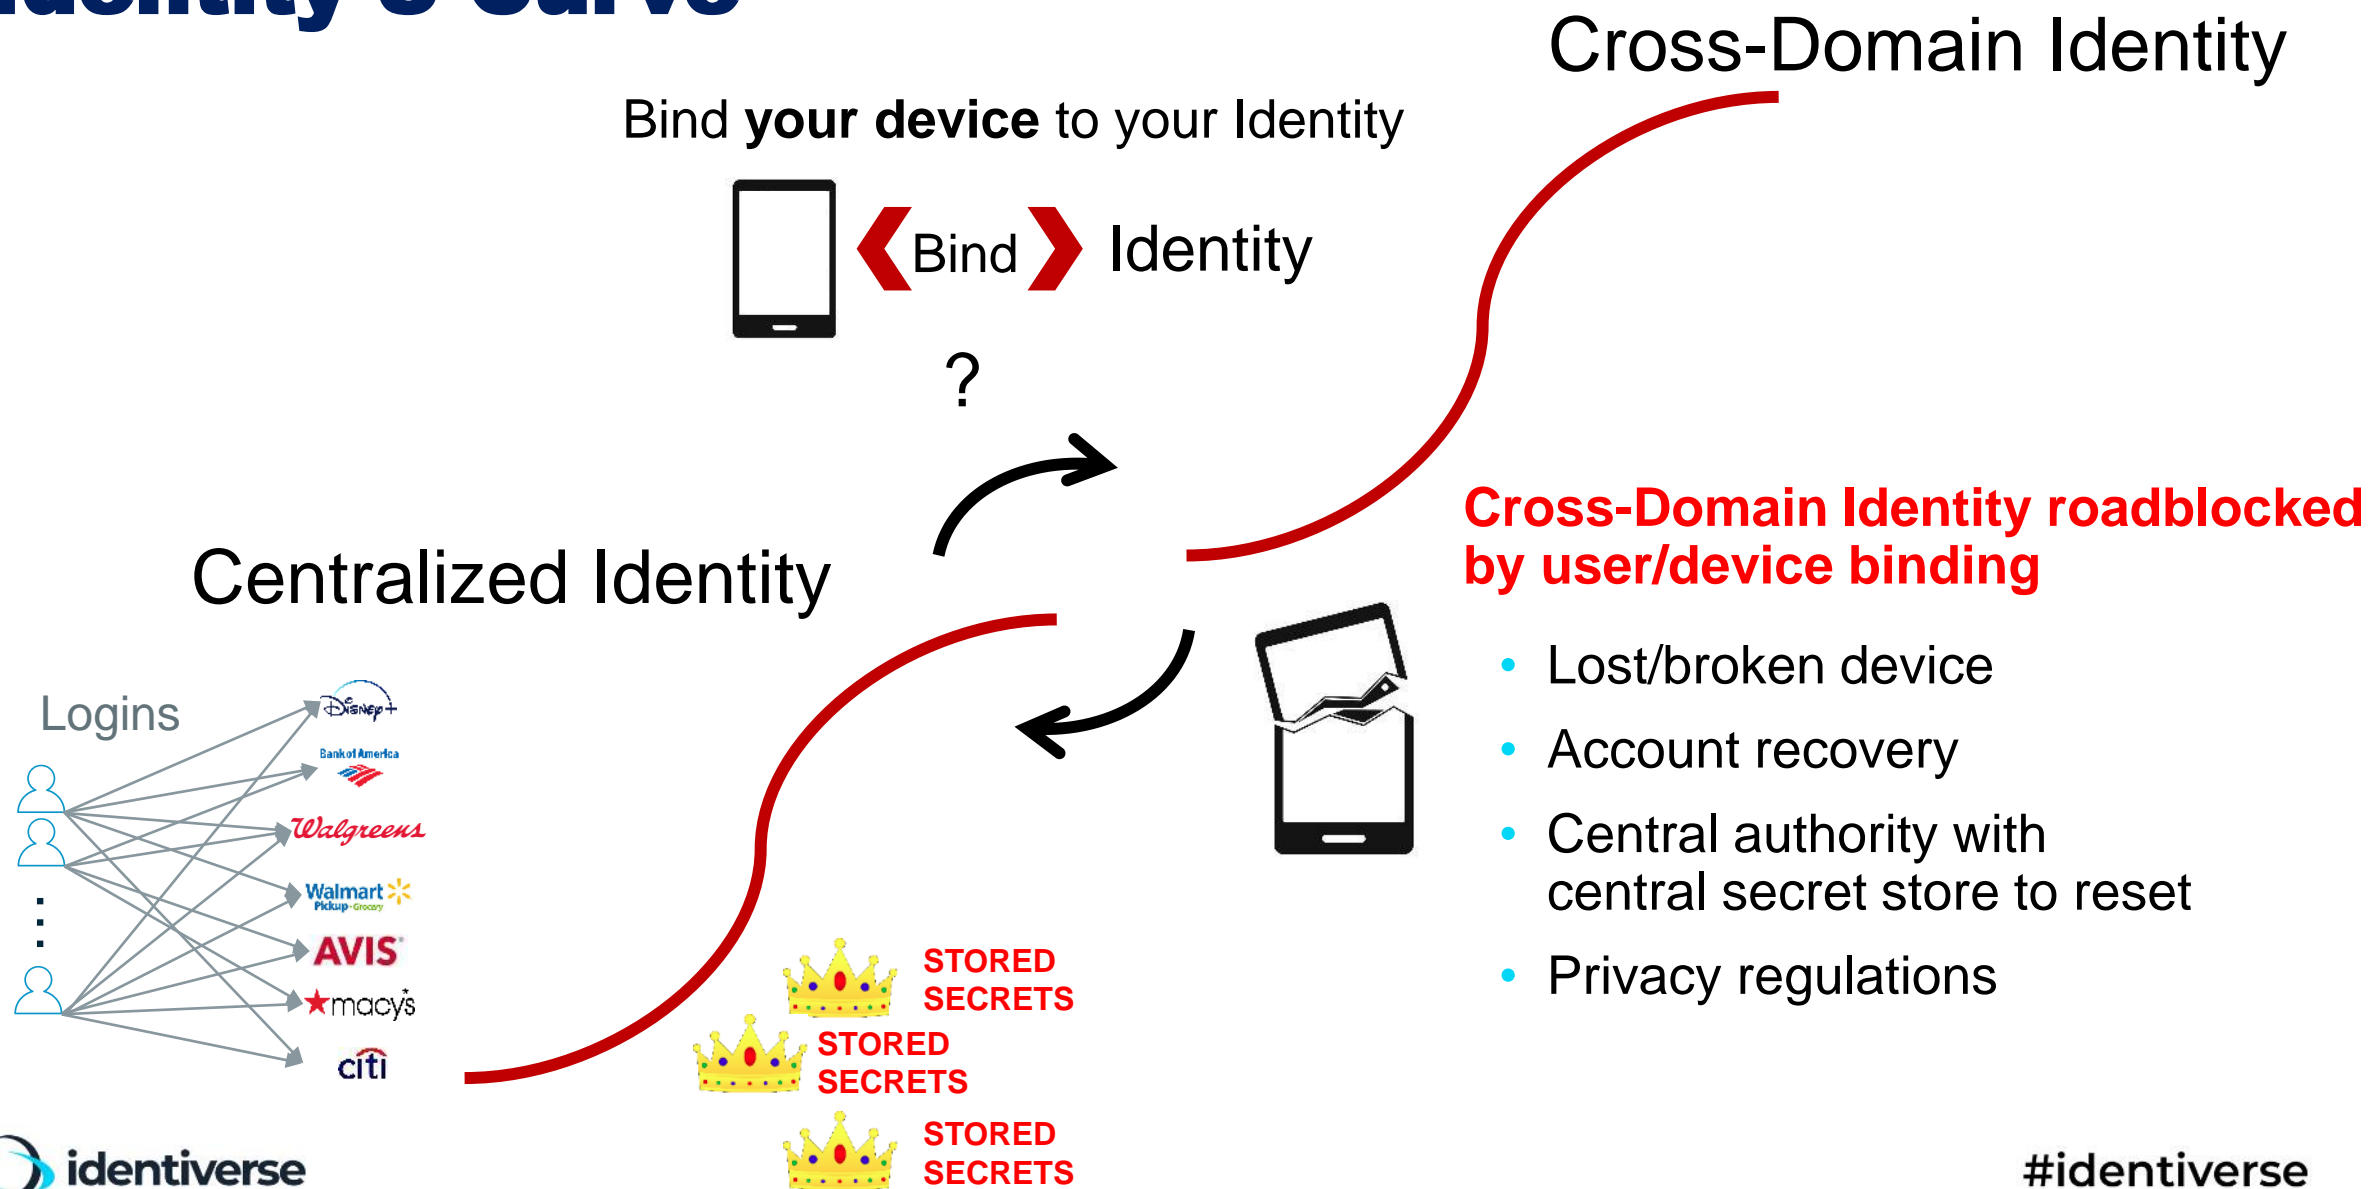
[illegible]

Cross-Domain Identity

Bind **your device** to your Identity

Bind Identity

?

Centralized Identity

Cross-Domain Identity roadblocked by user/device binding

- Lost/broken device
- Account recovery
- Central authority with central secret store to reset
- Privacy regulations

Logins

Disney+
Bank of America
Walgreens
Walmart Pickup · Grocery
AVIS
macy's
citi

STORED SECRETS

STORED SECRETS

STORED SECRETS

identiverse

#identiverse